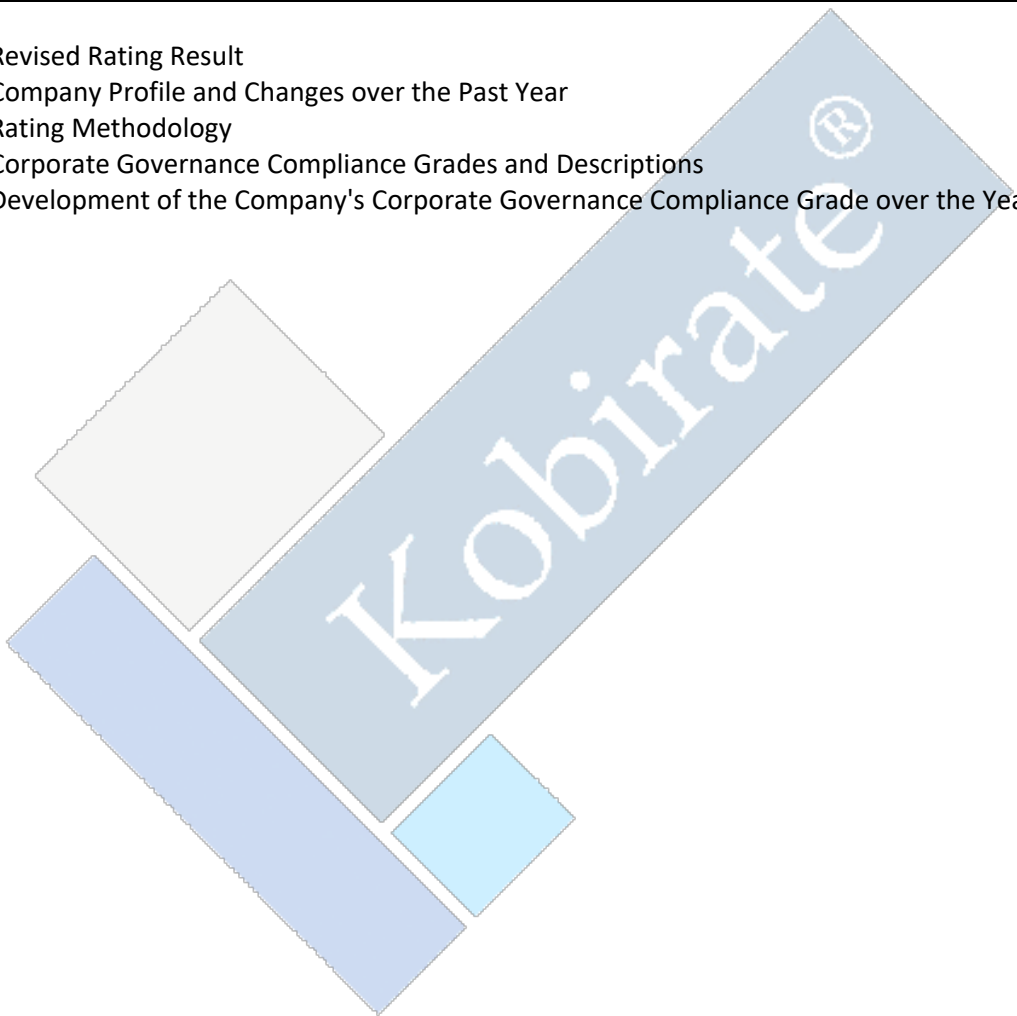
Revised Rating Result
Company Profile and Changes over the Past Year
Rating Methodology
Corporate Governance Compliance Grades and Descriptions
Development of the Company's Corporate Governance Compliance Grade over the Yea

Kobirate®